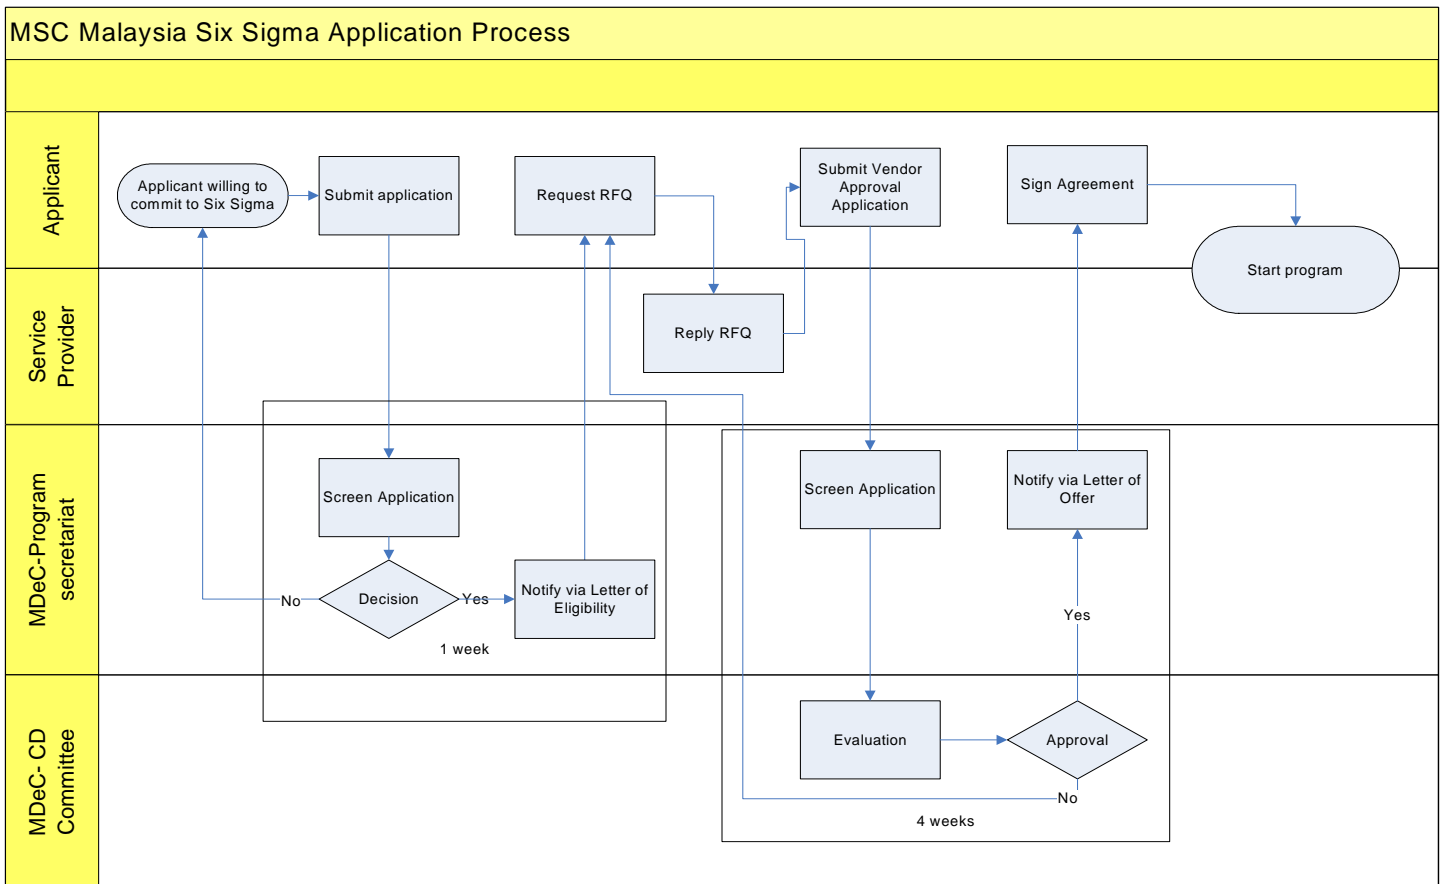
MSC Malaysia Six Sigma Application Process

Applicant

Applicant willing to commit to Six Sigma

Submit application

Request RFQ

Submit Vendor Approval Application

Sign Agreement

Start program

Service Provider

Reply RFQ

MDeC-Program secretariat

Screen Application

Decision

No

Yes

Notify via Letter of Eligibility

1 week

Screen Application

Notify via Letter of Offer

Yes

MDeC- CD Committee

Evaluation

Approval

No

4 weeks